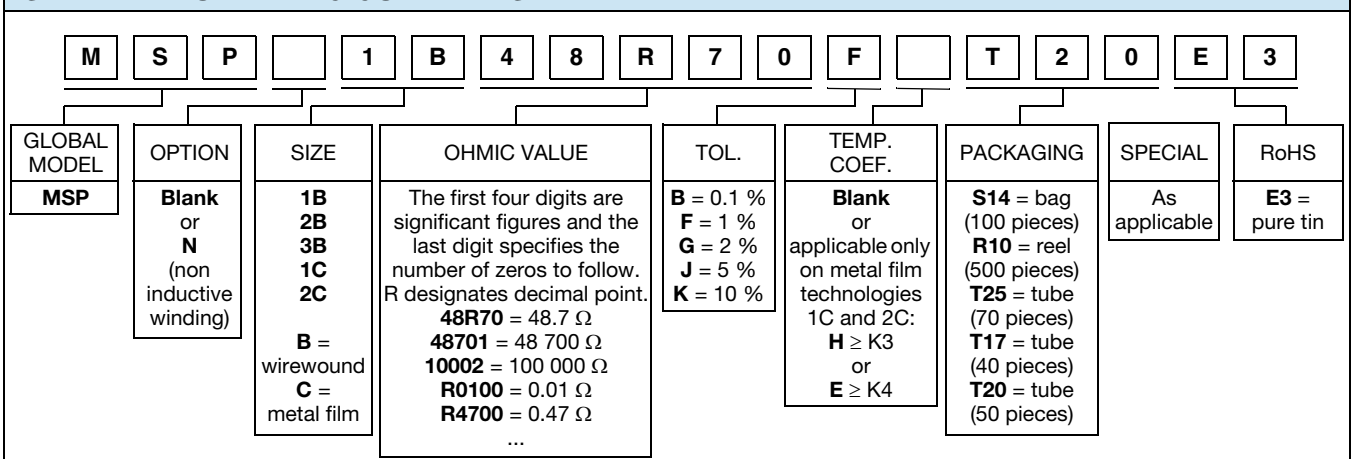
| M | S | P | | 1 | B | 4 | 8 | R | 7 | 0 | F | | T | 2 | 0 | E | 3 |
|---|---|---|---|---|---|---|---|---|---|---|---|---|---|---|---|---|---|

| GLOBAL MODEL | OPTION | SIZE | OHMIC VALUE | TOL. | TEMP. COEF. | PACKAGING | SPECIAL | RoHS |
|---|---|---|---|---|---|---|---|---|
| **MSP** | **Blank** or **N** (non inductive winding) | **1B** **2B** **3B** **1C** **2C** **B** = wirewound **C** = metal film | The first four digits are significant figures and the last digit specifies the number of zeros to follow. R designates decimal point. **48R70** = 48.7 $\Omega$ **48701** = 48 700 $\Omega$ **10002** = 100 000 $\Omega$ **R0100** = 0.01 $\Omega$ **R4700** = 0.47 $\Omega$ ... | **B** = 0.1 % **F** = 1 % **G** = 2 % **J** = 5 % **K** = 10 % | **Blank** or applicable only on metal film technologies 1C and 2C: **H** $\geq$ K3 or **E** $\geq$ K4 | **S14** = bag (100 pieces) **R10** = reel (500 pieces) **T25** = tube (70 pieces) **T17** = tube (40 pieces) **T20** = tube (50 pieces) | As applicable | **E3** = pure tin |